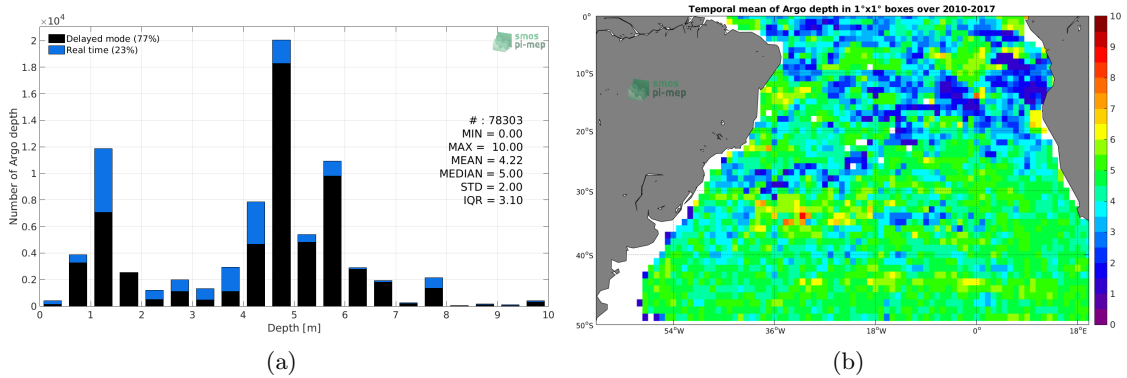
$\times10^4$

Delayed mode (77%)
Real time (23%)

smos pi-mep

Number of Argo depth

2
1.8
1.6
1.4
1.2
1
0.8
0.6
0.4
0.2
0

# : 78303
MIN = 0.00
MAX = 10.00
MEAN = 4.22
MEDIAN = 5.00
STD = 2.00
IQR = 3.10

0 1 2 3 4 5 6 7 8 9 10

Depth [m]

(a)

Temporal mean of Argo depth in 1°x1° boxes over 2010-2017

smos pi-mep

0°
10°S
20°S
30°S
40°S
50°S

54°W 36°W 18°W 0° 18°E

10
9
8
7
6
5
4
3
2
1
0

(b)